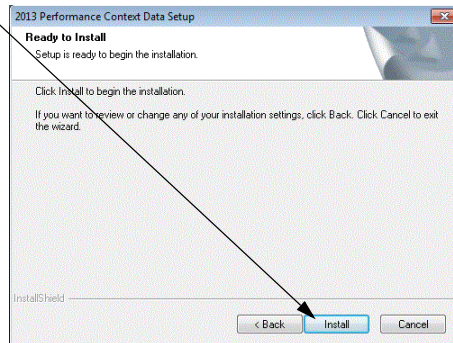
2013 Performance Context Data Setup

Ready to Install

Setup is ready to begin the installation.

Click Install to begin the installation.

If you want to review or change any of your installation settings, click Back. Click Cancel to exit the wizard.

InstallShield

< Back

Install

Cancel